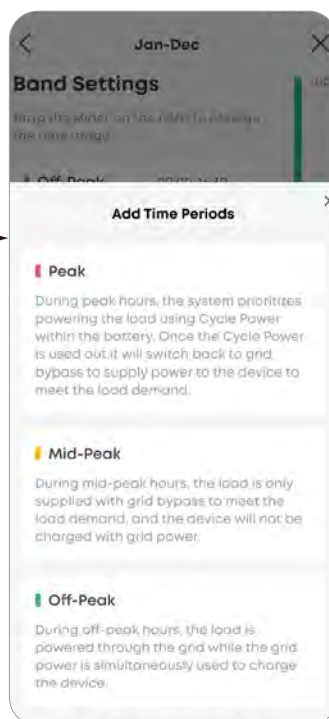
Jan-Dec

Band Settings

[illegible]

Off-Peak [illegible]

Add Time Periods

Peak

During peak hours, the system prioritizes powering the load using Cycle Power within the battery. Once the Cycle Power is used out it will switch back to grid bypass to supply power to the device to meet the load demand.

Mid-Peak

During mid-peak hours, the load is only supplied with grid bypass to meet the load demand, and the device will not be charged with grid power.

Off-Peak

During off-peak hours, the load is powered through the grid while the grid power is simultaneously used to charge the device.